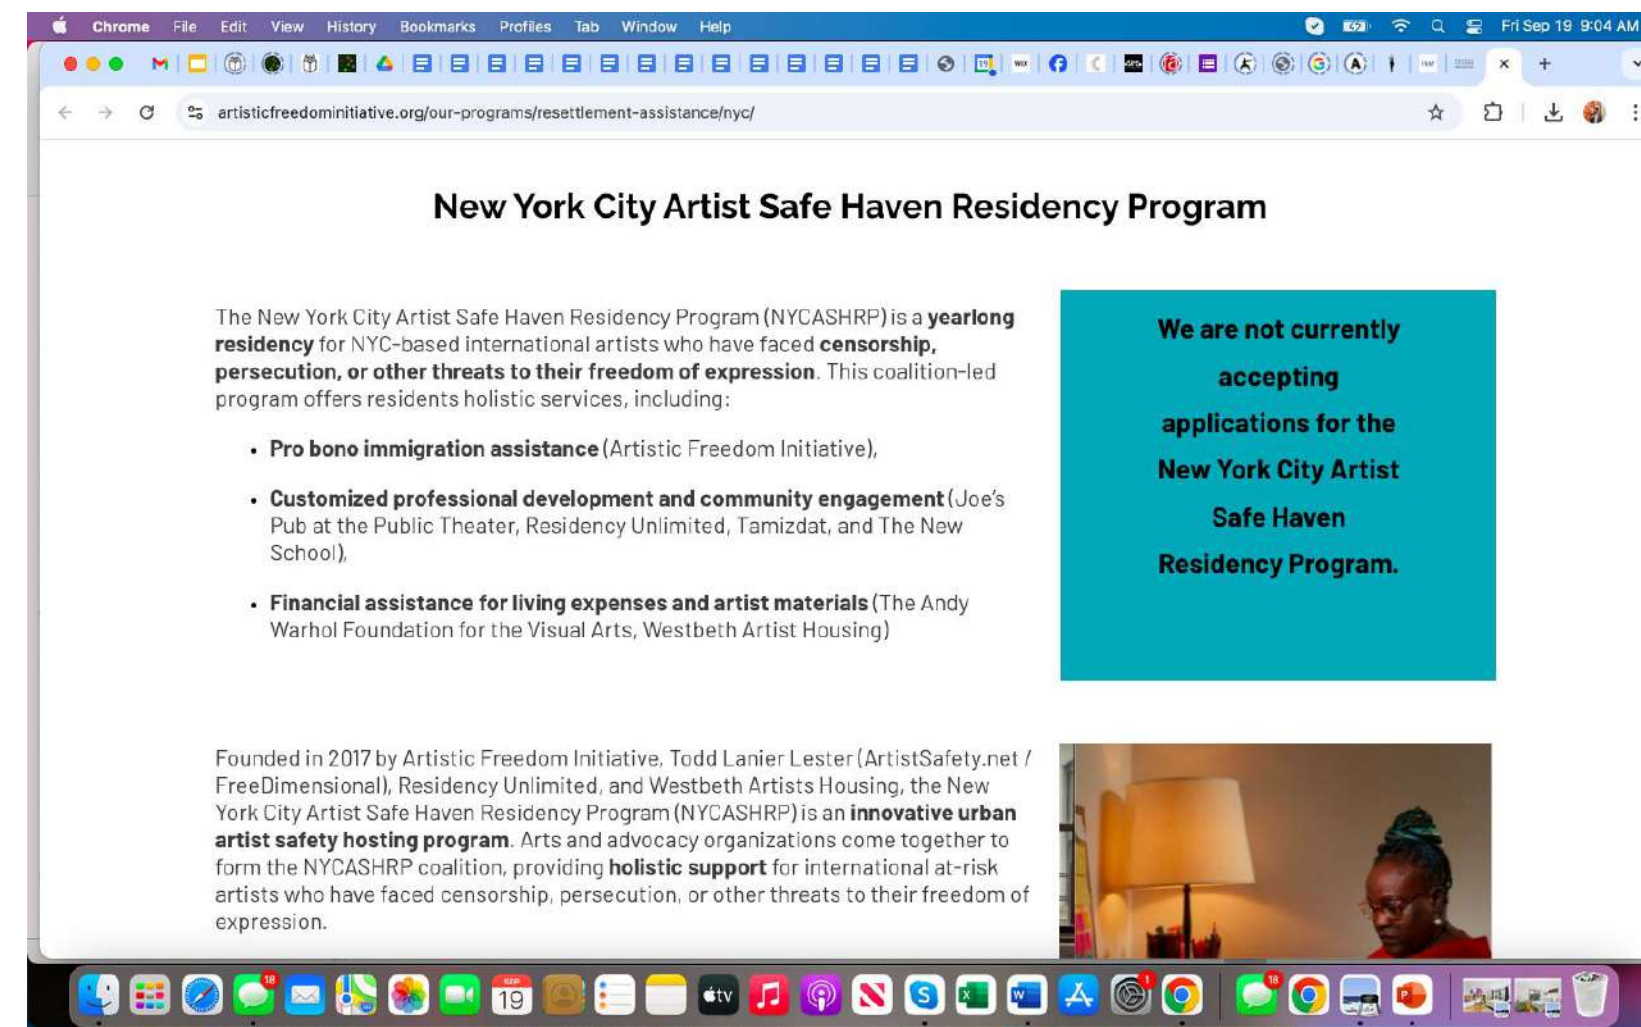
Chrome File Edit View History Bookmarks Profiles Tab Window Help

Fri Sep 19 9:04 AM

artisticfreedominitiative.org/our-programs/resettlement-assistance/nyc/

New York City Artist Safe Haven Residency Program

The New York City Artist Safe Haven Residency Program (NYCASHRP) is a **yearlong residency** for NYC-based international artists who have faced **censorship, persecution, or other threats to their freedom of expression**. This coalition-led program offers residents holistic services, including:

- **Pro bono immigration assistance** (Artistic Freedom Initiative),
- **Customized professional development and community engagement** (Joe's Pub at the Public Theater, Residency Unlimited, Tamizdat, and The New School),
- **Financial assistance for living expenses and artist materials** (The Andy Warhol Foundation for the Visual Arts, Westbeth Artist Housing)

We are not currently accepting applications for the New York City Artist Safe Haven Residency Program.

Founded in 2017 by Artistic Freedom Initiative, Todd Lanier Lester (ArtistSafety.net / FreeDimensional), Residency Unlimited, and Westbeth Artists Housing, the New York City Artist Safe Haven Residency Program (NYCASHRP) is an **innovative urban artist safety hosting program**. Arts and advocacy organizations come together to form the NYCASHRP coalition, providing **holistic support** for international at-risk artists who have faced censorship, persecution, or other threats to their freedom of expression.

SEP 19